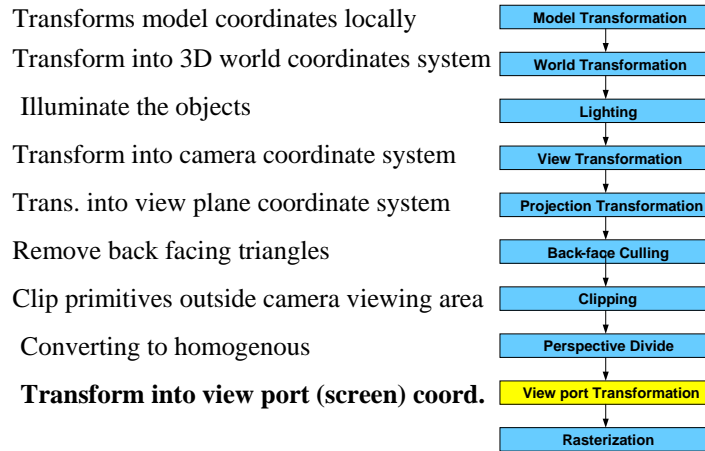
Transforms model coordinates locally

Model Transformation

Transform into 3D world coordinates system

World Transformation

Illuminate the objects

Lighting

Transform into camera coordinate system

View Transformation

Trans. into view plane coordinate system

Projection Transformation

Remove back facing triangles

Back-face Culling

Clip primitives outside camera viewing area

Clipping

Converting to homogenous

Perspective Divide

**Transform into view port (screen) coord.**

View port Transformation

Rasterization